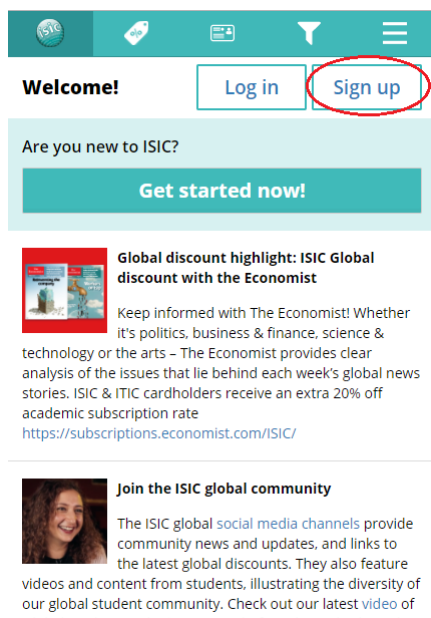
ISIC

Welcome!

Log in

Sign up

Are you new to ISIC?

Get started now!

Global discount highlight: ISIC Global discount with the Economist

Keep informed with The Economist! Whether it's politics, business & finance, science & technology or the arts – The Economist provides clear analysis of the issues that lie behind each week's global news stories. ISIC & ITIC cardholders receive an extra 20% off academic subscription rate https://subscriptions.economist.com/ISIC/

Join the ISIC global community

The ISIC global social media channels provide community news and updates, and links to the latest global discounts. They also feature videos and content from students, illustrating the diversity of our global student community. Check out our latest video of